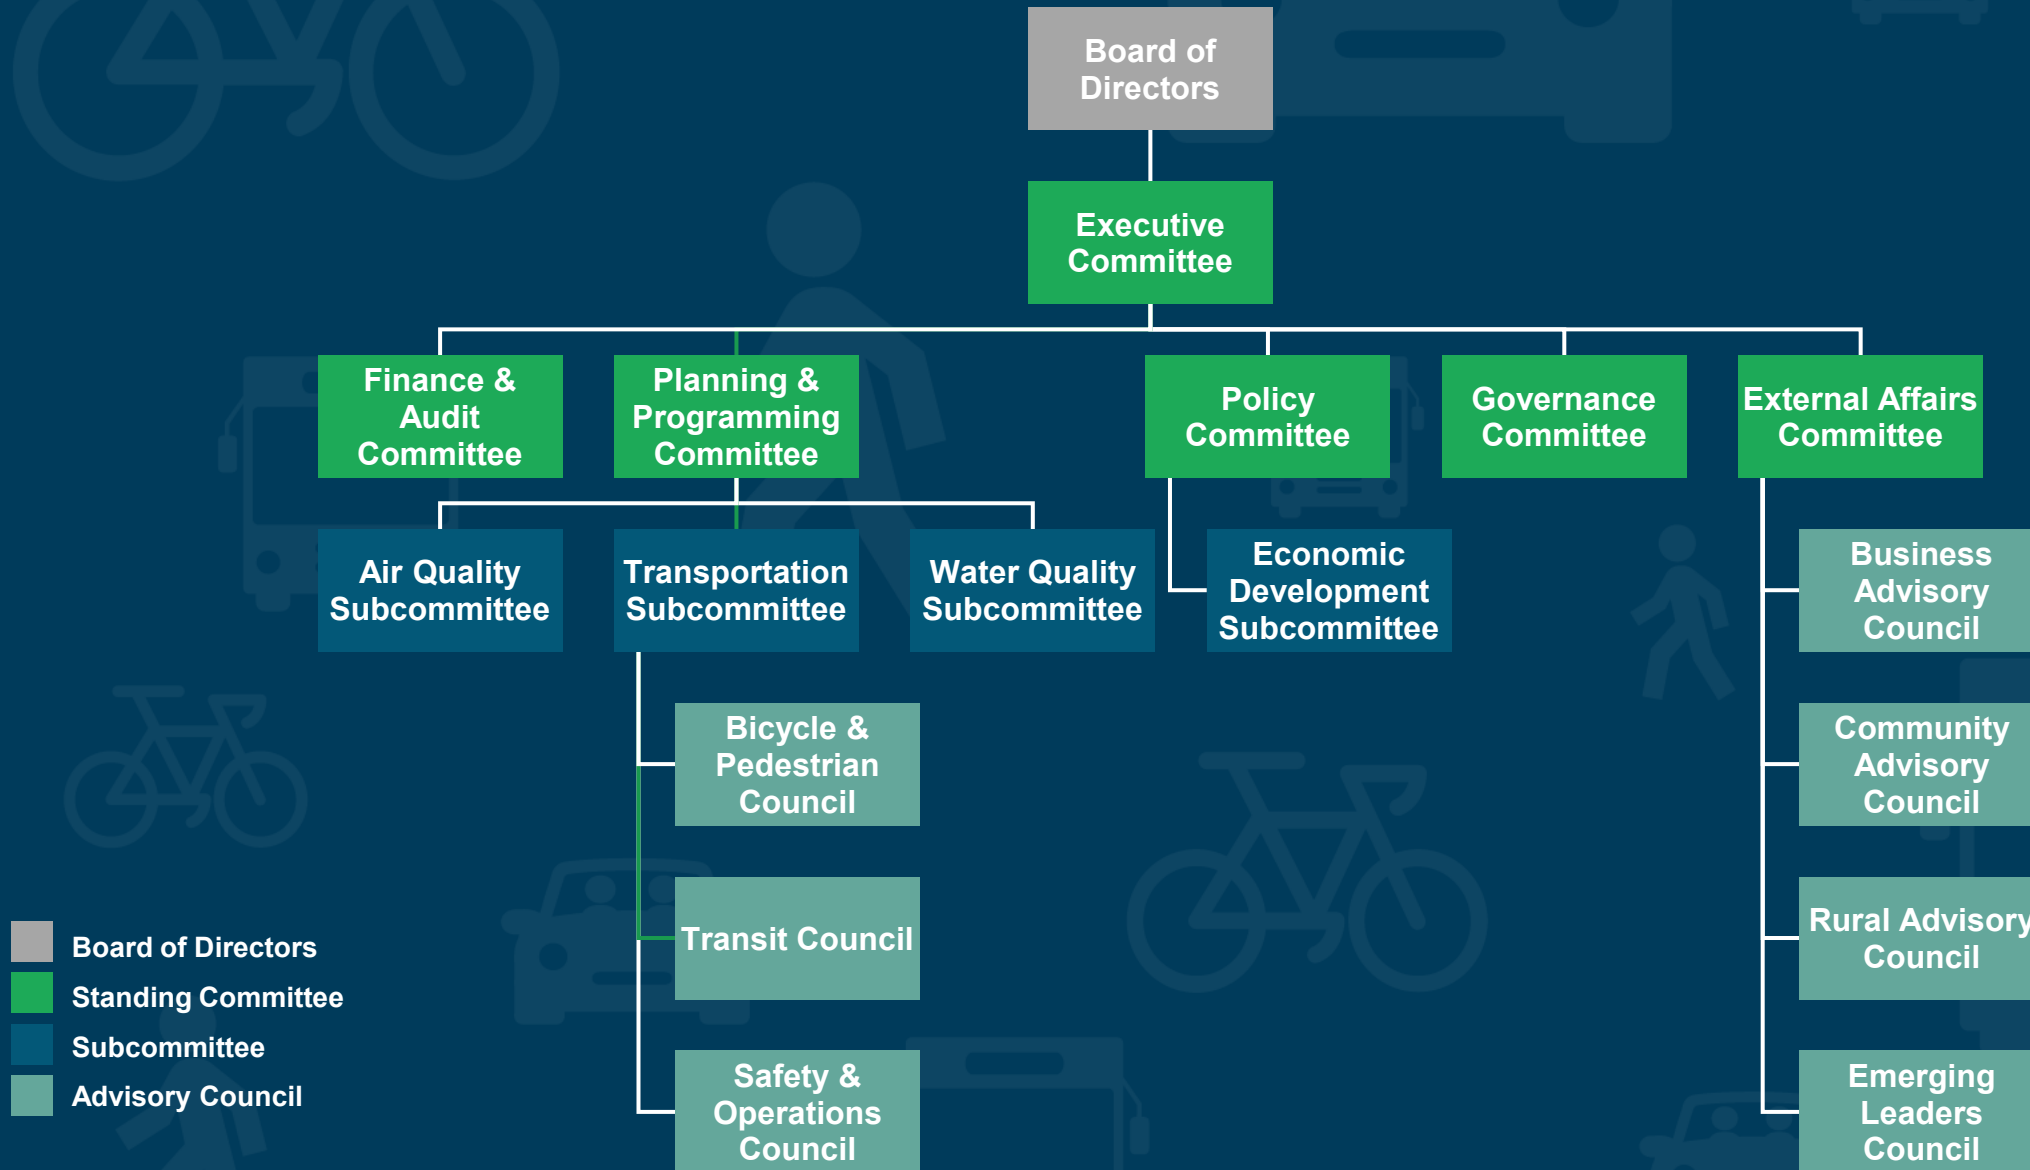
Board of Directors

Executive Committee

Finance & Audit Committee

Planning & Programming Committee

Policy Committee

Governance Committee

External Affairs Committee

Air Quality Subcommittee

Transportation Subcommittee

Water Quality Subcommittee

Economic Development Subcommittee

Business Advisory Council

Community Advisory Council

Rural Advisory Council

Emerging Leaders Council

Bicycle & Pedestrian Council

Transit Council

Safety & Operations Council

Board of Directors
Standing Committee
Subcommittee
Advisory Council